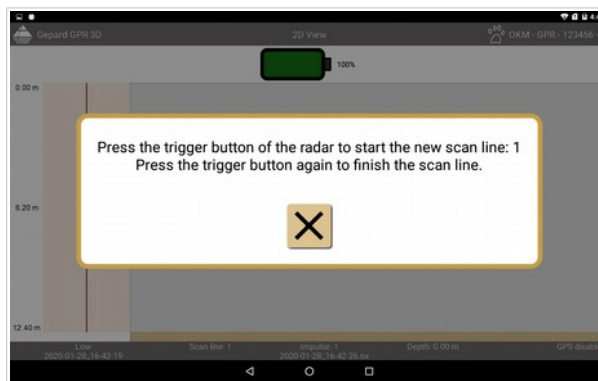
Gepard GPR 3D

2D View

OKM - GPR - 123456

100%

0.00 m

6.20 m

12.40 m

Press the trigger button of the radar to start the new scan line: 1
Press the trigger button again to finish the scan line.

Low
2020-01-28_16-42-19

Scan line: 1

Impulse: 1
2020-01-28_16-42-26.nx

Depth: 0.00 m

GPS disabl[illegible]